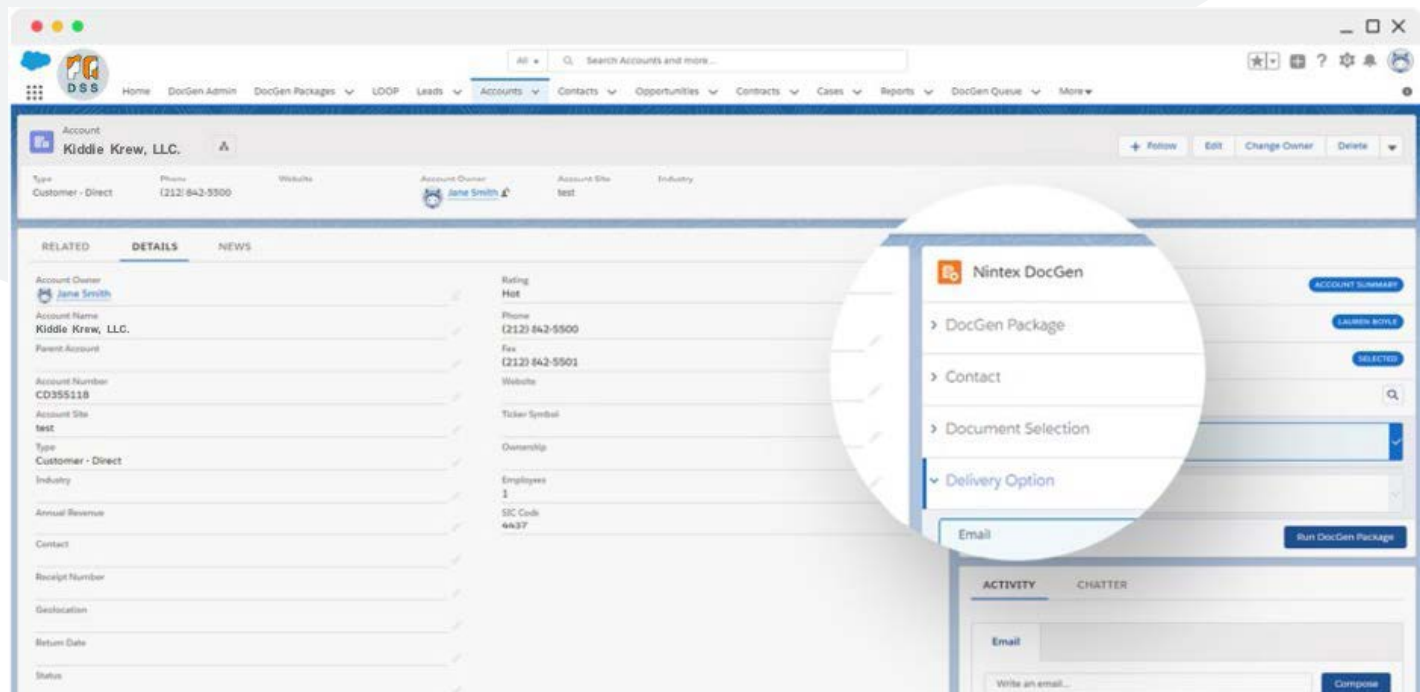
DSS

All ▾ Search Accounts and more...

Home DocGen Admin DocGen Packages LOOP Leads Accounts Contacts Opportunities Contracts Cases Reports DocGen Queue More

Account
Kiddie Krew, LLC.

+ Follow Edit Change Owner Delete

Type
Customer - Direct
Phone
(212) 842-5500
Website
Account Owner
Jane Smith
Account Site
test
Industry

RELATED DETAILS NEWS

Account Owner
Jane Smith
Account Name
Kiddie Krew, LLC.
Parent Account
Account Number
CD355118
Account Site
test
Type
Customer - Direct
Industry
Annual Revenue
Contact
Receipt Number
Geolocation
Return Date
Status

Rating
Hot
Phone
(212) 842-5500
Fax
(212) 842-5501
Website
Ticker Symbol
Ownership
Employees
1
SIC Code
4437

Nintex DocGen
> DocGen Package
> Contact
> Document Selection
Delivery Option
Email

ACCOUNT SUMMARY
LAUREN BOYLE
SELECTED

Run DocGen Package

ACTIVITY CHATTER

Email
Write an email...
Compose